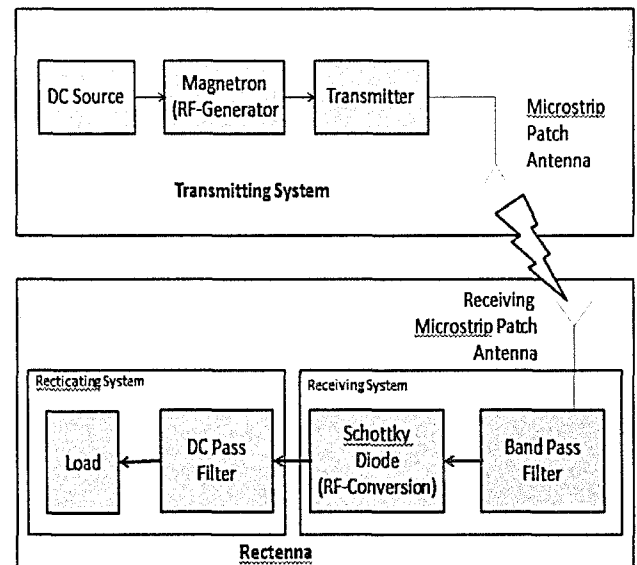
DC Source

Magnetron (RF-Generator

Transmitter

Microstrip Patch Antenna

Transmitting System

Receiving Microstrip Patch Antenna

Recticating System

Load

DC Pass Filter

Receiving System

Schottky Diode (RF-Conversion)

Band Pass Filter

Rectenna